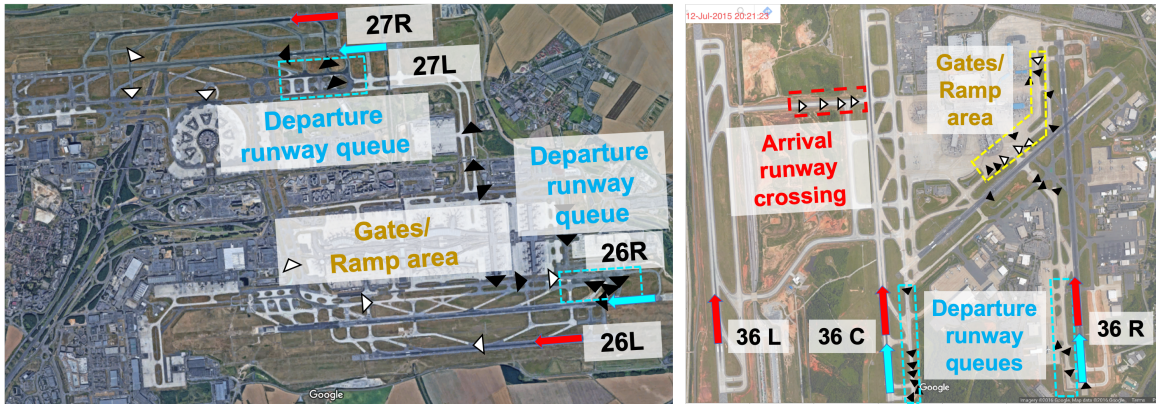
27R

27L

Departure runway queue

Departure runway queue

Gates/ Ramp area

26R

26L

Google

12-Jul-2015 20:21:23

Gates/ Ramp area

Arrival runway crossing

36 L

36 C

Departure runway queues

36 R

Google